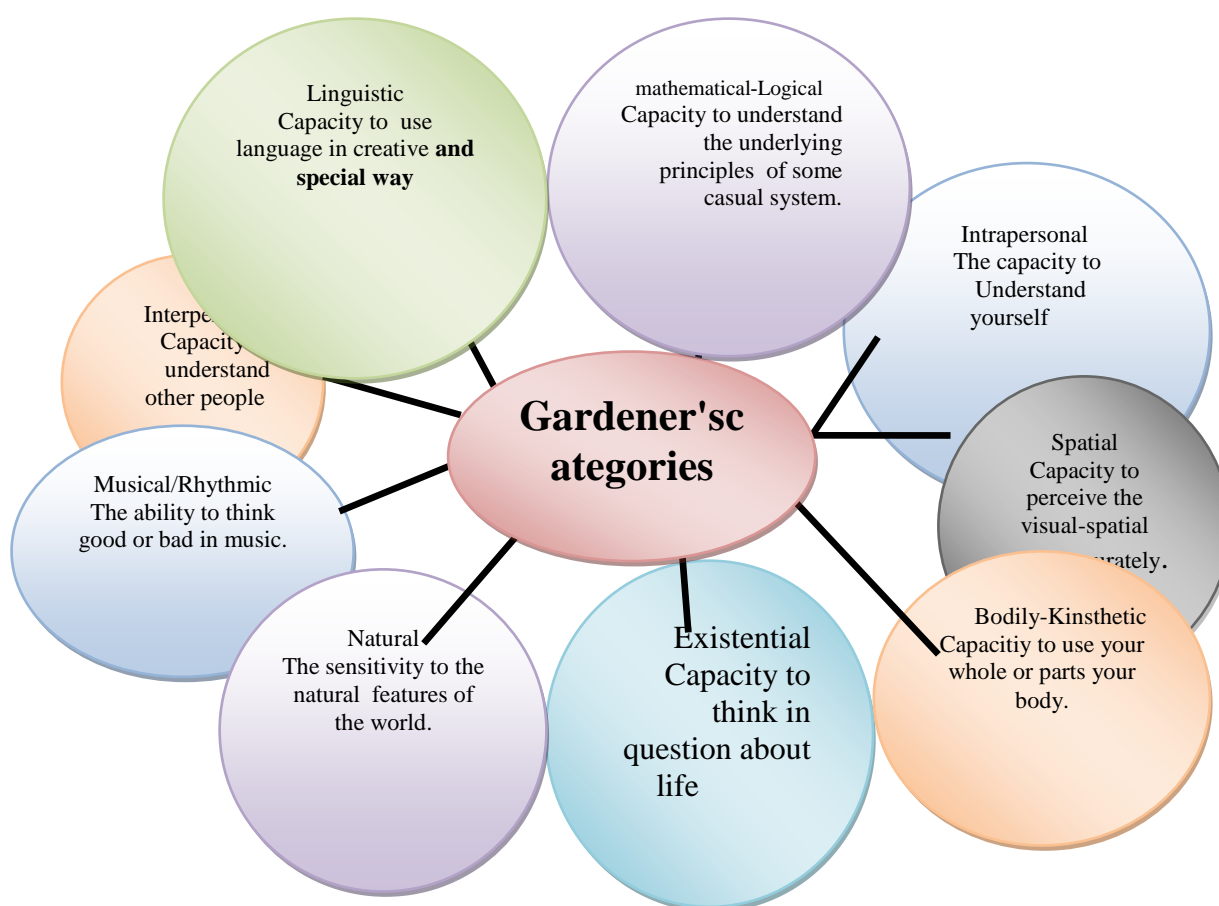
Linguistic
Capacity to use language in creative **and special way**

mathematical-Logical
Capacity to understand the underlying principles of some casual system.

Intrapersonal
The capacity to Understand yourself

Interpe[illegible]
Capacity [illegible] understand other people

Gardener'sc ategories

Spatial
Capacity to perceive the visual-spatial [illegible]urately.

Musical/Rhythmic
The ability to think good or bad in music.

Natural
The sensitivity to the natural features of the world.

Existential
Capacity to think in question about life

Bodily-Kinsthetic
Capacitiy to use your whole or parts your body.